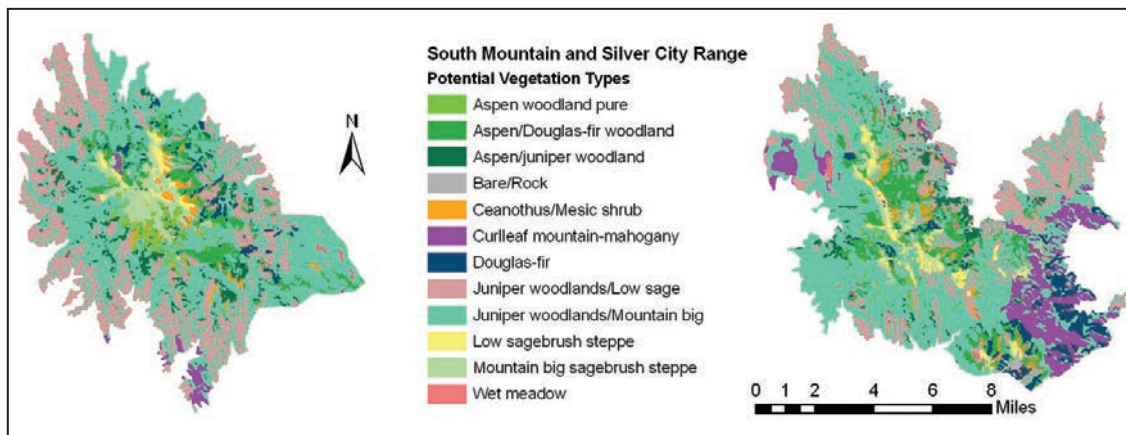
South Mountain and Silver City Range
Potential Vegetation Types
Aspen woodland pure
Aspen/Douglas-fir woodland
Aspen/juniper woodland
Bare/Rock
Ceanothus/Mesic shrub
Curlleaf mountain-mahogany
Douglas-fir
Juniper woodlands/Low sage
Juniper woodlands/Mountain big
Low sagebrush steppe
Mountain big sagebrush steppe
Wet meadow

N

0 1 2 4 6 8 Miles